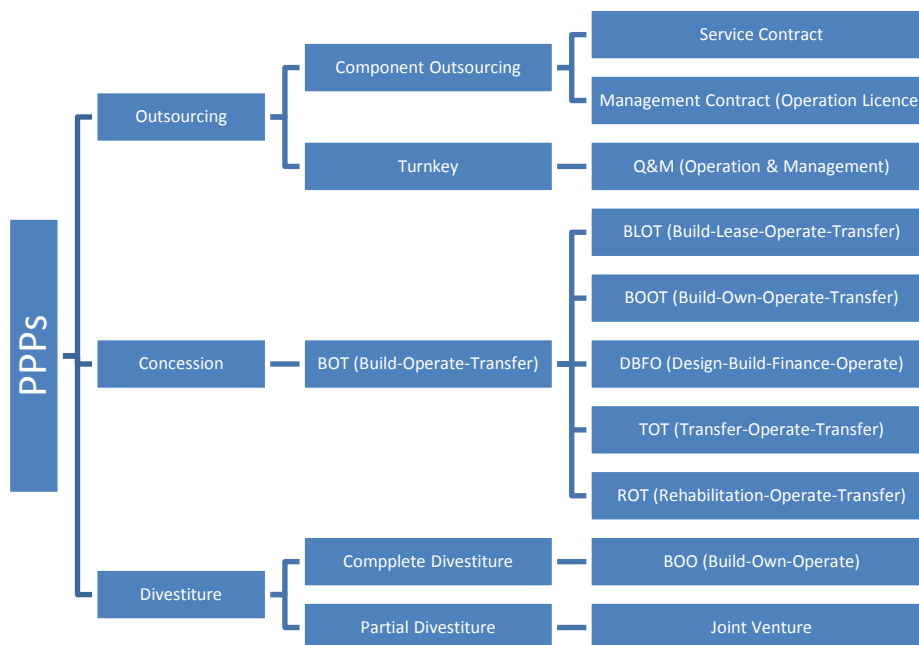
PPPs

Outsourcing

Component Outsourcing

Service Contract

Management Contract (Operation Licence

Turnkey

Q&M (Operation & Management)

Concession

BOT (Build-Operate-Transfer)

BLOT (Build-Lease-Operate-Transfer)

BOOT (Build-Own-Operate-Transfer)

DBFO (Design-Build-Finance-Operate)

TOT (Transfer-Operate-Transfer)

ROT (Rehabilitation-Operate-Transfer)

Divestiture

Compplete Divestiture

BOO (Build-Own-Operate)

Partial Divestiture

Joint Venture